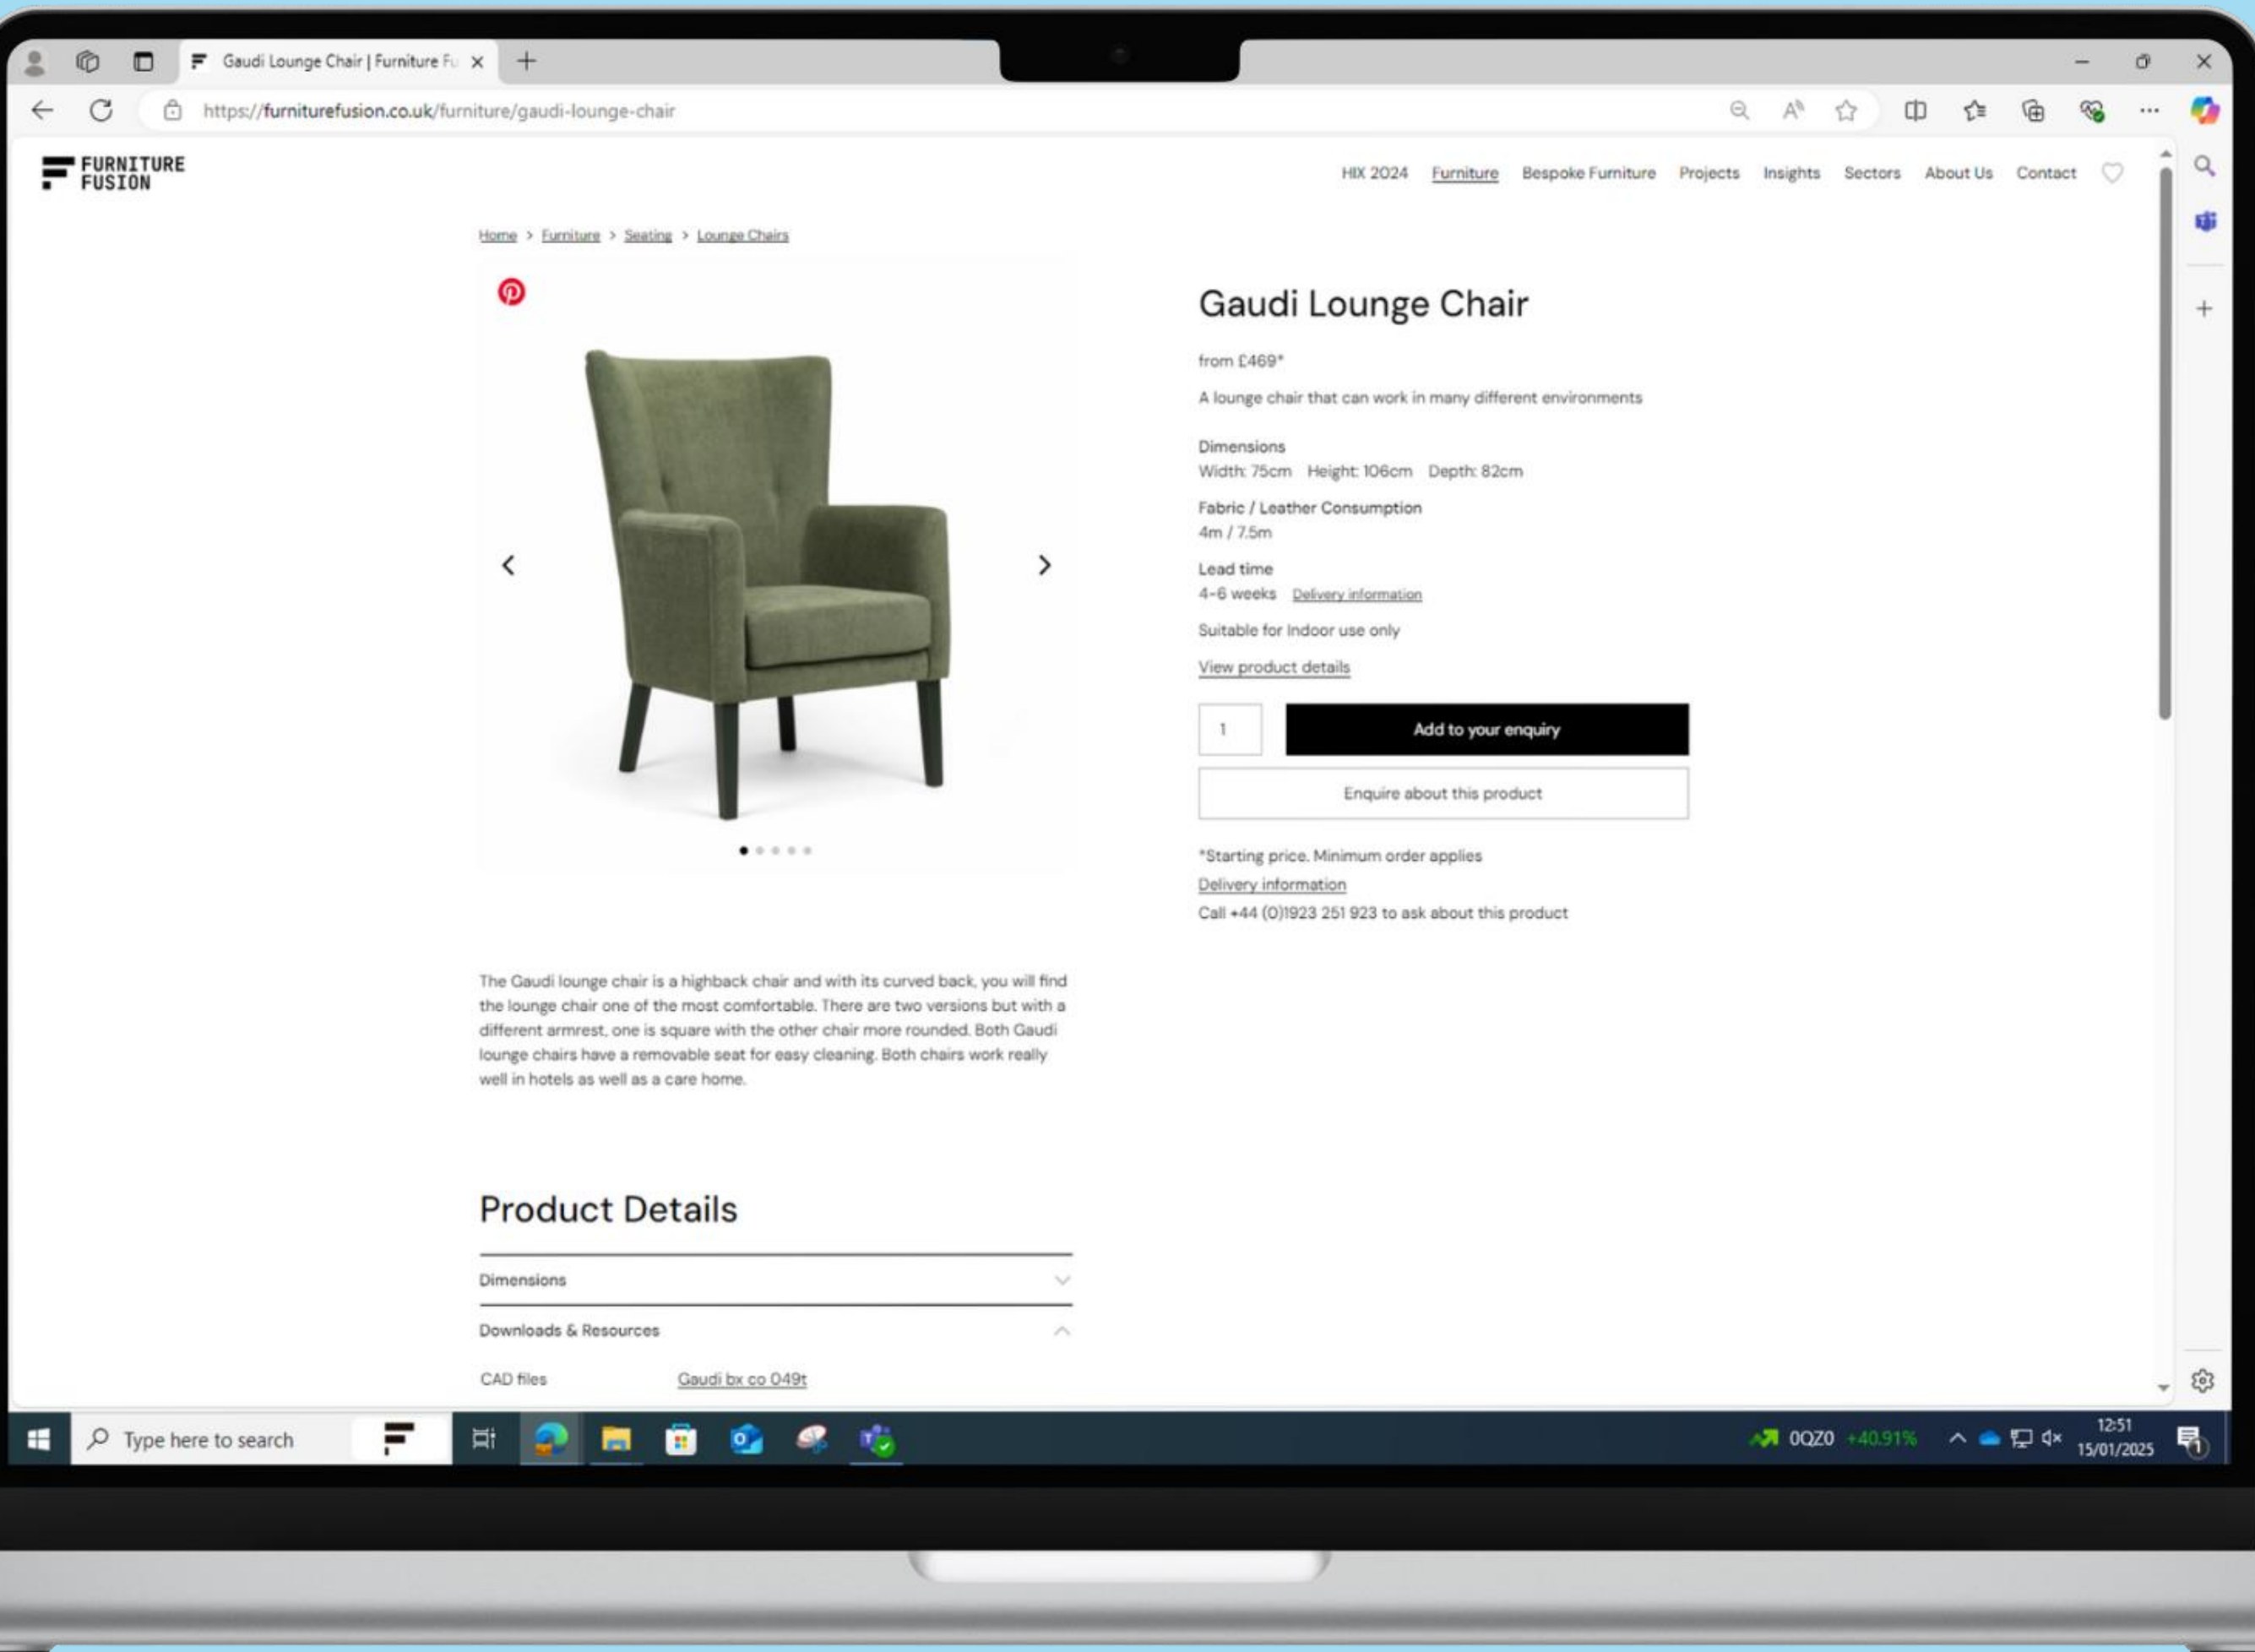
Gaudi Lounge Chair | Furniture Fu

https://furniturefusion.co.uk/furniture/gaudi-lounge-chair

FURNITURE FUSION

HIX 2024 Furniture Bespoke Furniture Projects Insights Sectors About Us Contact

Home > Furniture > Seating > Lounge Chairs

Gaudi Lounge Chair

from £469*

A lounge chair that can work in many different environments

Dimensions
Width: 75cm Height: 106cm Depth: 82cm

Fabric / Leather Consumption
4m / 7.5m

Lead time
4-6 weeks Delivery information

Suitable for Indoor use only

View product details

1

Add to your enquiry

Enquire about this product

*Starting price. Minimum order applies

Delivery information

Call +44 (0)1923 251 923 to ask about this product

The Gaudi lounge chair is a highback chair and with its curved back, you will find the lounge chair one of the most comfortable. There are two versions but with a different armrest, one is square with the other chair more rounded. Both Gaudi lounge chairs have a removable seat for easy cleaning. Both chairs work really well in hotels as well as a care home.

Product Details

Dimensions

Downloads & Resources

CAD files Gaudi bx co 049t

Type here to search

0QZ0 +40.91%

12:51
15/01/2025